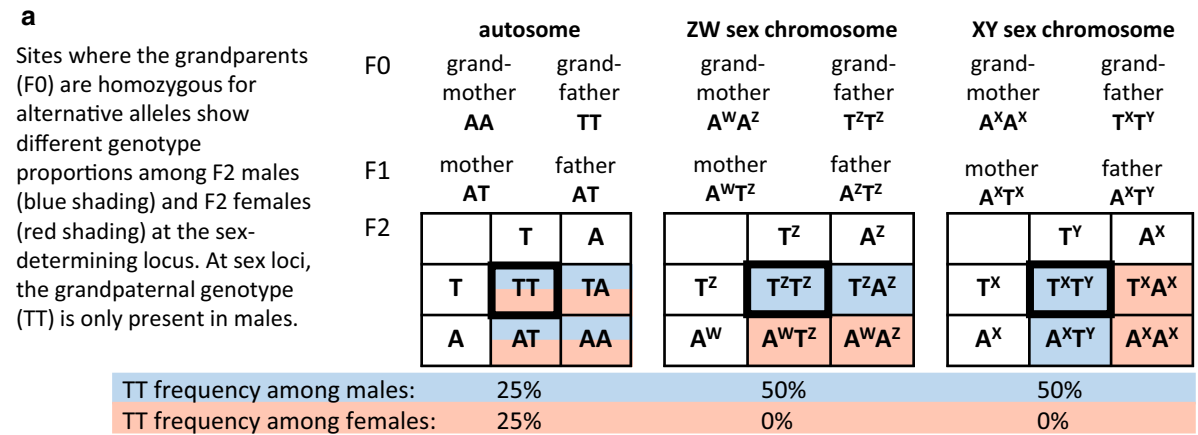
a

Sites where the grandparents (F0) are homozygous for alternative alleles show different genotype proportions among F2 males (blue shading) and F2 females (red shading) at the sex-determining locus. At sex loci, the grandpaternal genotype (TT) is only present in males.

| | autosome | | ZW sex chromosome | | XY sex chromosome | |
|---|---|---|---|---|---|---|
| F0 | grand-mother **AA** | grand-father **TT** | grand-mother **$A^WA^Z$** | grand-father **$T^ZT^Z$** | grand-mother **$A^XA^X$** | grand-father **$T^XT^Y$** |
| F1 | mother **AT** | father **AT** | mother **$A^WT^Z$** | father **$A^ZT^Z$** | mother **$A^XT^X$** | father **$A^XT^Y$** |

F2

| | T | A |
|---|---|---|
| T | TT | TA |
| A | AT | AA |

| | $T^Z$ | $A^Z$ |
|---|---|---|
| $T^Z$ | $T^ZT^Z$ | $T^ZA^Z$ |
| $A^W$ | $A^WT^Z$ | $A^WA^Z$ |

| | $T^Y$ | $A^X$ |
|---|---|---|
| $T^X$ | $T^XT^Y$ | $T^XA^X$ |
| $A^X$ | $A^XT^Y$ | $A^XA^X$ |

| | autosome | ZW sex chromosome | XY sex chromosome |
|---|---|---|---|
| TT frequency among males: | 25% | 50% | 50% |
| TT frequency among females: | 25% | 0% | 0% |